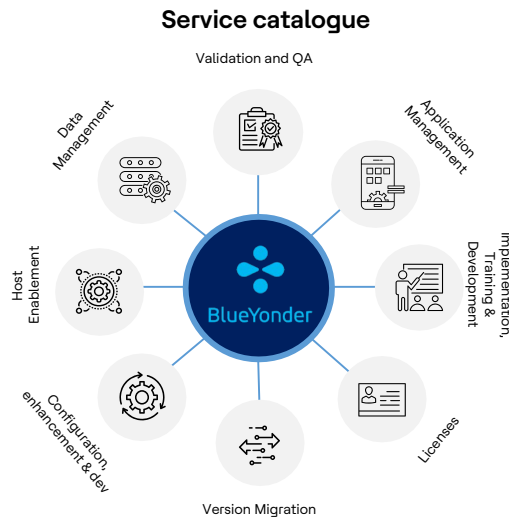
Service catalogue

Validation and QA

Application Management

Implementation, Training & Development

Licenses

Version Migration

Configuration, enhancement & dev

Host Enablement

Data Management

BlueYonder